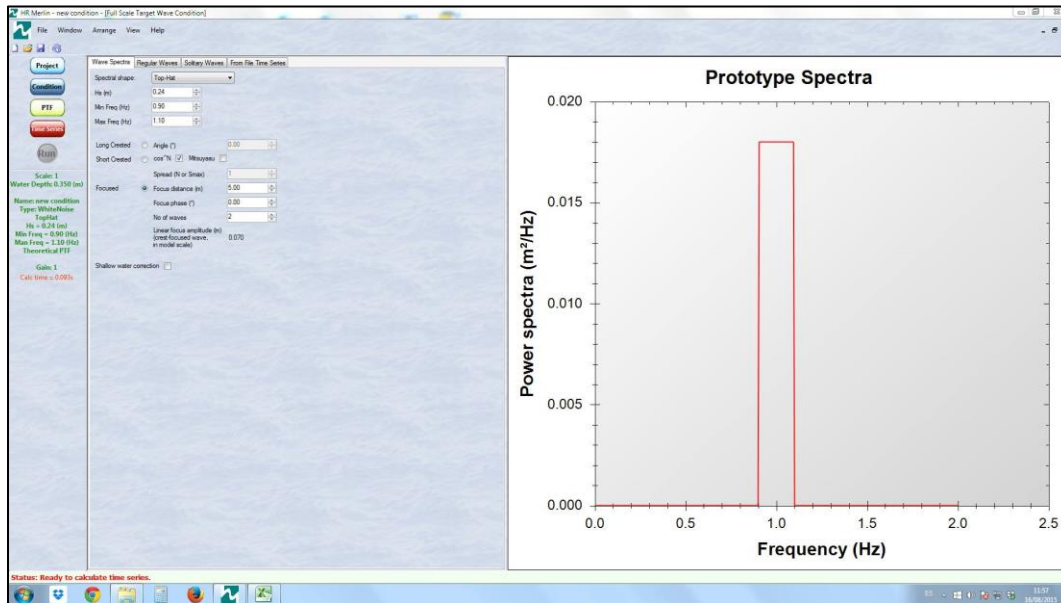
HR Merlin - new condition - [Full Scale Target Wave Condition]

File Window Arrange View Help

Project
Condition
PTF
Time Series
Run

Scale: 1
Water Depth: 0.350 (m)

Name: new condition
Type: WhiteNoise
TopHat
Hs = 0.24 (m)
Min Freq = 0.90 (Hz)
Max Freq = 1.10 (Hz)
Theoretical PTF

Gain: 1
Calc time = 0.003s

Wave Spectra | Regular Waves | Solitary Waves | From File Time Series

Spectral shape: Top Hat
Hs (m): 0.24
Min Freq (Hz): 0.90
Max Freq (Hz): 1.10

Long Crested: Angle (°) 0.00
Short Crested: cos^n% Mitsuyasu
Spread (N or Smax) 1
Focused: Focus distance (m) 5.00
Focus phase (°) 0.00
No of waves 2
Linear focus amplitude (m) (pred-focused wave, in model scale) 0.070

Shallow water correction

Prototype Spectra

Power spectra (m²/Hz)

0.020
0.015
0.010
0.005
0.000

0.0 0.5 1.0 1.5 2.0 2.5

Frequency (Hz)

Status: Ready to calculate time series.

11:57
16/08/2015